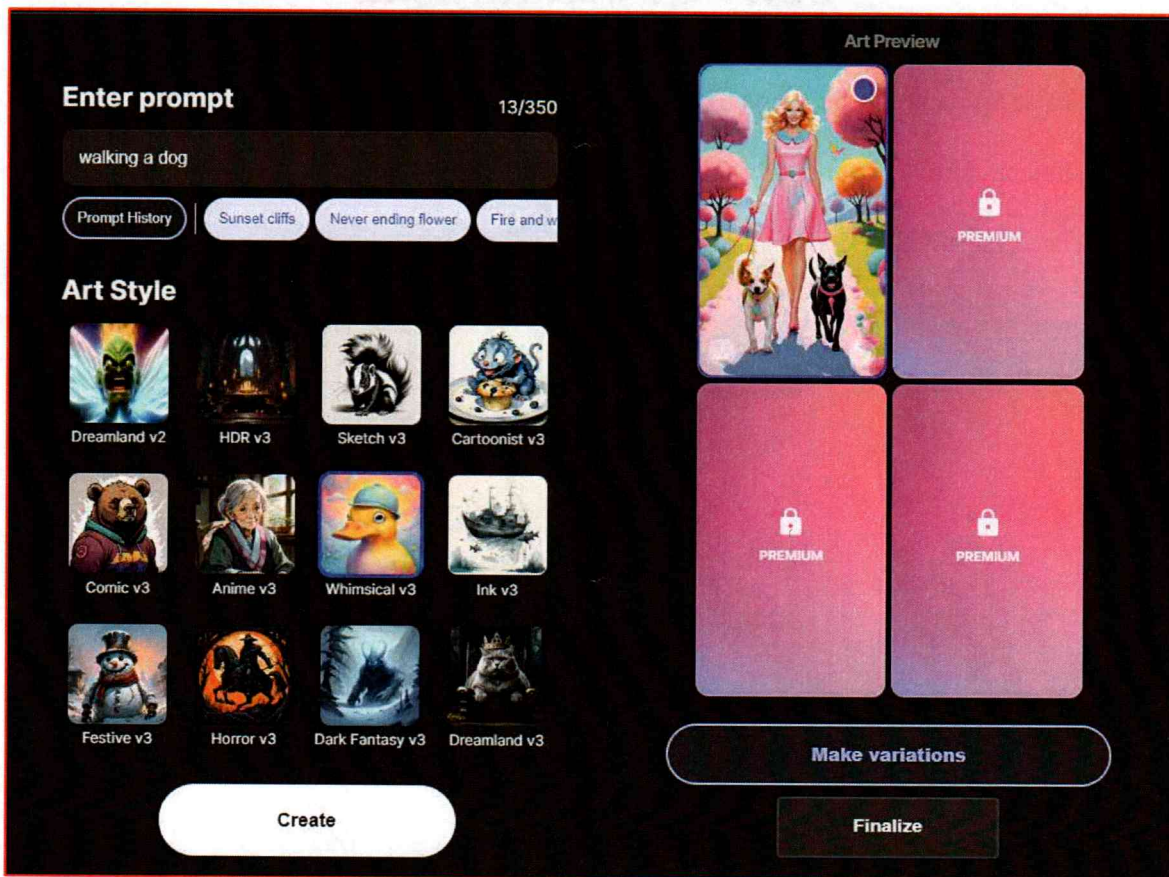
Enter prompt

13/350

walking a dog

Prompt History

Sunset cliffs

Never ending flower

Fire and w

Art Style

Dreamland v2

HDR v3

Sketch v3

Cartoonist v3

Comic v3

Anime v3

Whimsical v3

Ink v3

Festive v3

Horror v3

Dark Fantasy v3

Dreamland v3

Create

Art Preview

PREMIUM

PREMIUM

PREMIUM

Make variations

Finalize